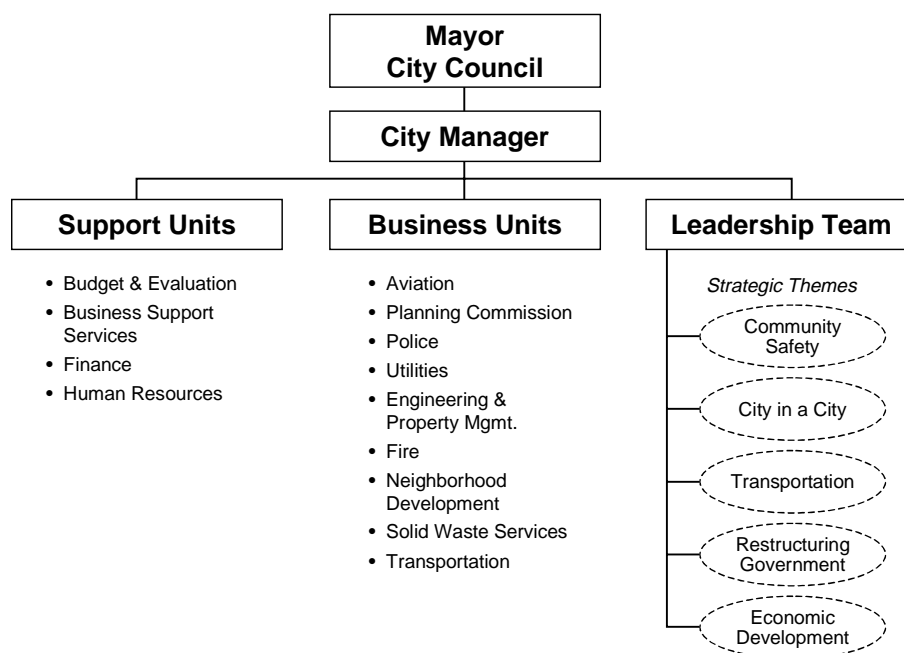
Mayor
City Council

City Manager

Support Units

- Budget & Evaluation
- Business Support Services
- Finance
- Human Resources

Business Units

- Aviation
- Planning Commission
- Police
- Utilities
- Engineering & Property Mgmt.
- Fire
- Neighborhood Development
- Solid Waste Services
- Transportation

Leadership Team

Strategic Themes

Community Safety

City in a City

Transportation

Restructuring Government

Economic Development